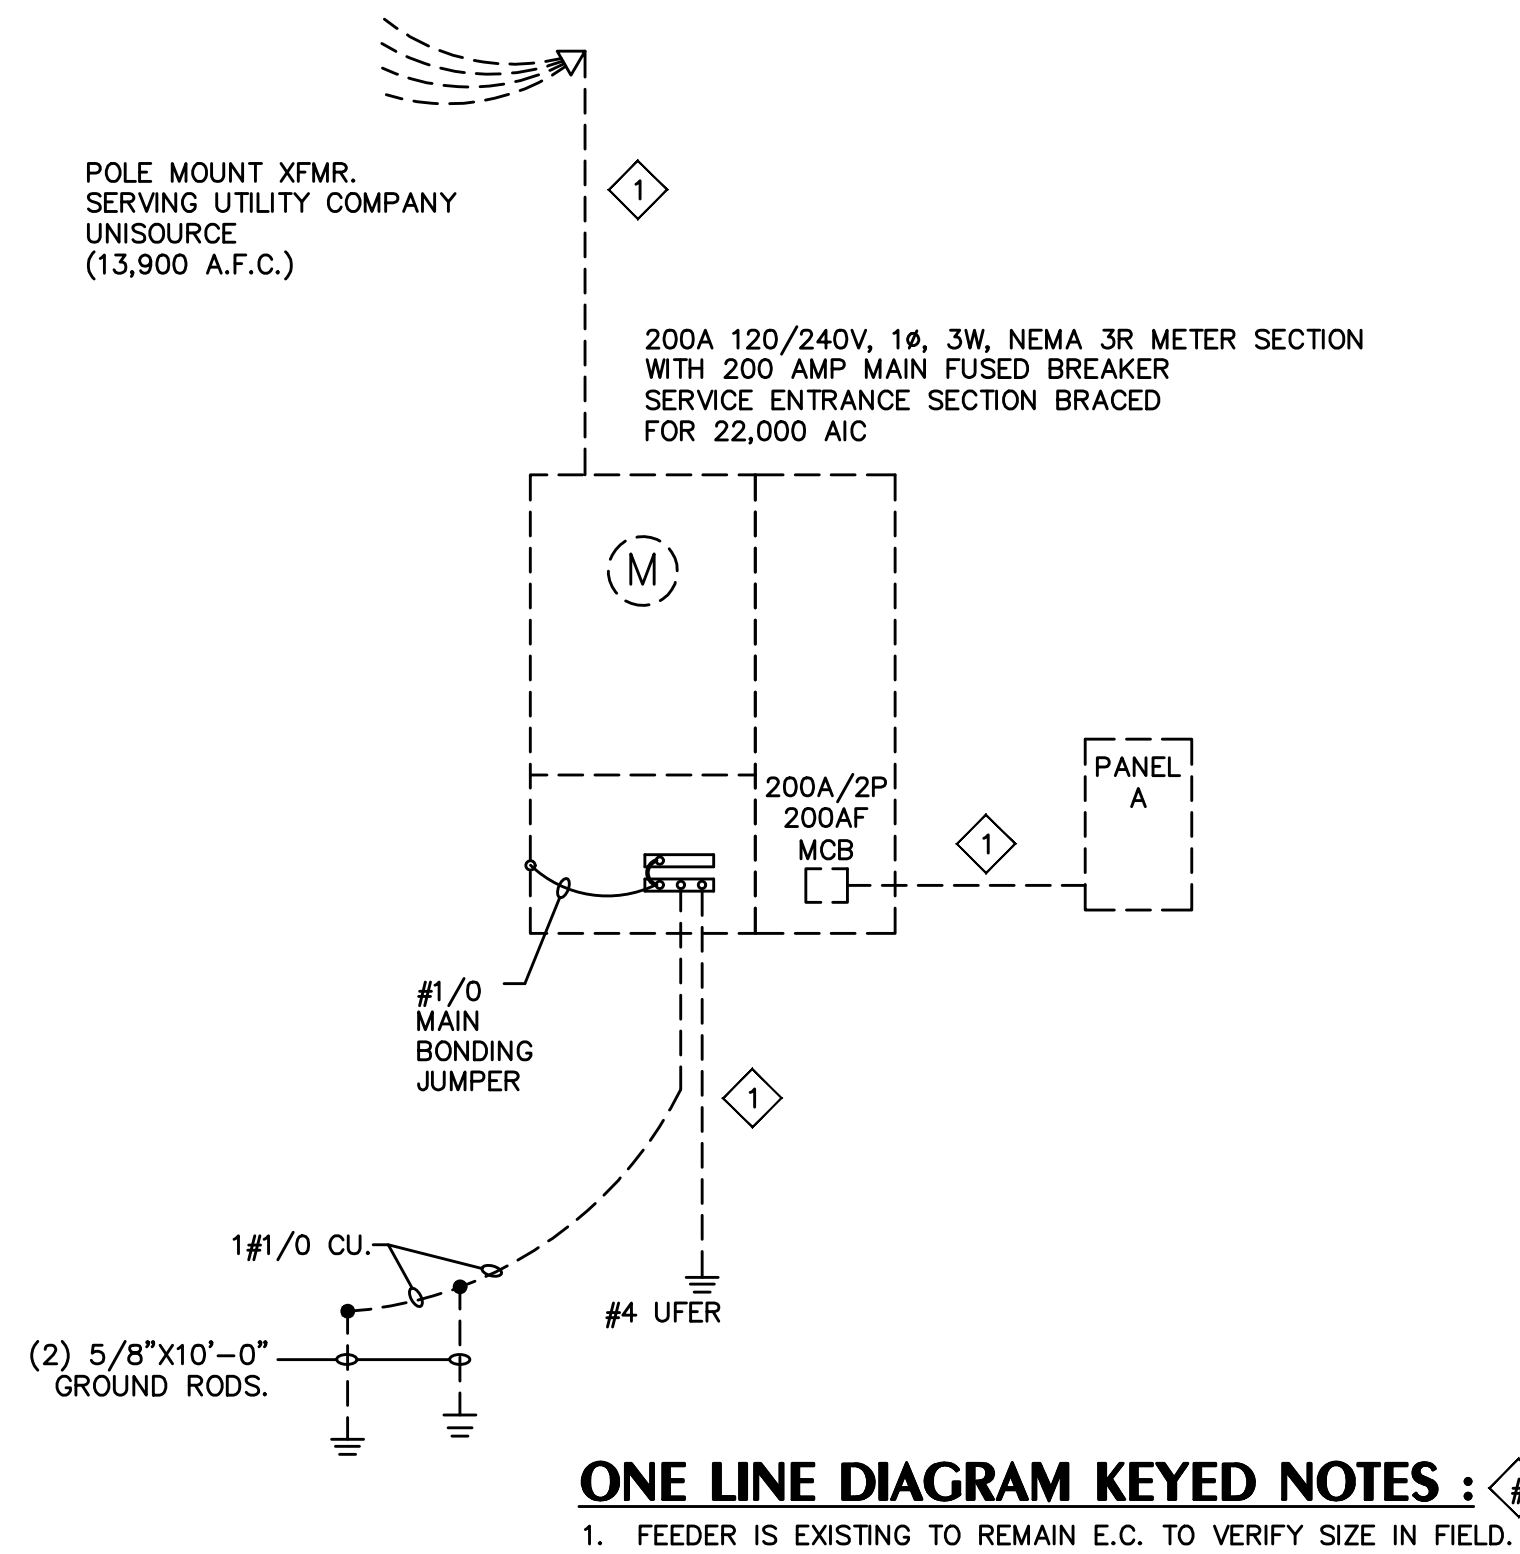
POLE MOUNT XFMR.
SERVING UTILITY COMPANY
UNISOURCE
(13,900 A.F.C.)

1

200A 120/240V, 1ø, 3W, NEMA 3R METER SECTION
WITH 200 AMP MAIN FUSED BREAKER
SERVICE ENTRANCE SECTION BRACED
FOR 22,000 AIC

M

200A/2P
200AF
MCB

1

PANEL
A

#1/0
MAIN
BONDING
JUMPER

1

1#1/0 CU.

#4 UFER

(2) 5/8"X10'-0"
GROUND RODS.

ONE LINE DIAGRAM KEYED NOTES : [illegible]

1. FEEDER IS EXISTING TO REMAIN E.C. TO VERIFY SIZE IN FIELD.